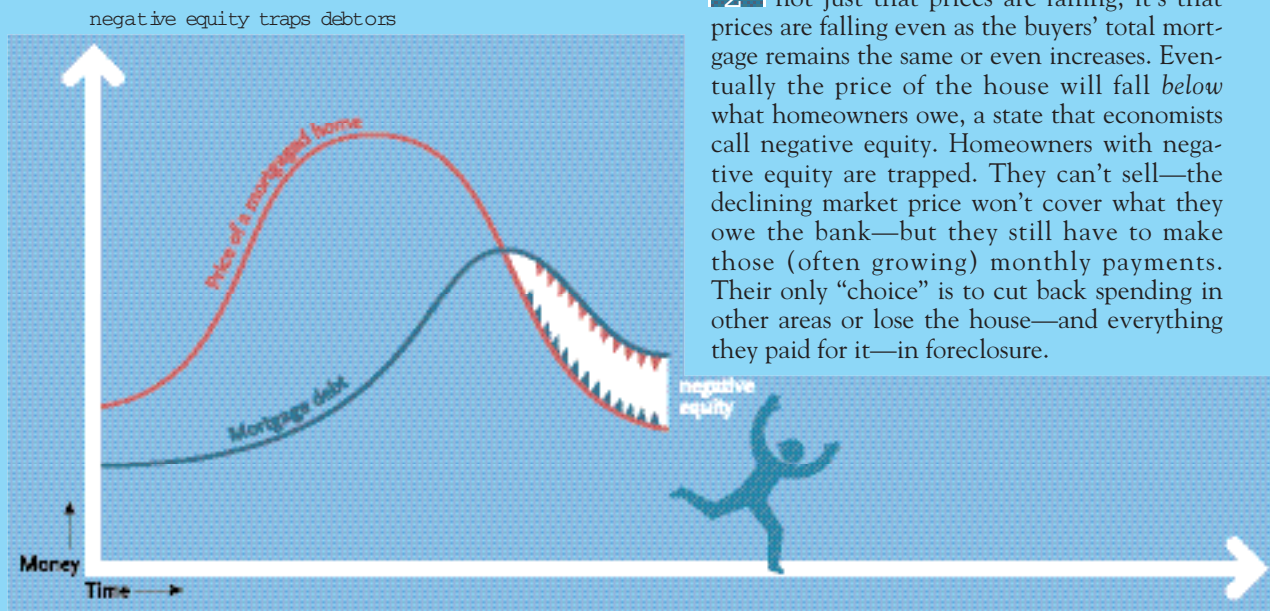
negative equity traps debtors

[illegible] not just that prices are falling, it's that prices are falling even as the buyers' total mortgage remains the same or even increases. Eventually the price of the house will fall *below* what homeowners owe, a state that economists call negative equity. Homeowners with negative equity are trapped. They can't sell—the declining market price won't cover what they owe the bank—but they still have to make those (often growing) monthly payments. Their only "choice" is to cut back spending in other areas or lose the house—and everything they paid for it—in foreclosure.

Price of a mortgaged home

Mortgage debt

negative equity

Money

Time